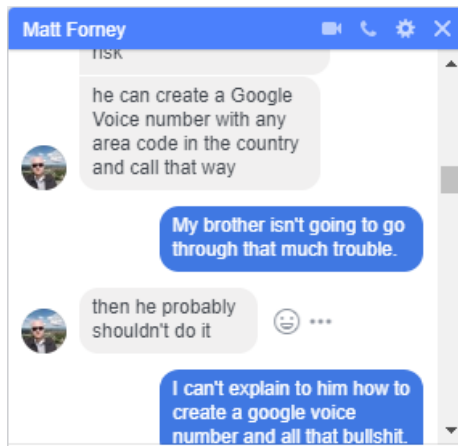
Matt Forney

risk

he can create a Google Voice number with any area code in the country and call that way

My brother isn't going to go through that much trouble.

then he probably shouldn't do it

I can't explain to him how to create a google voice number and all that bullshit.